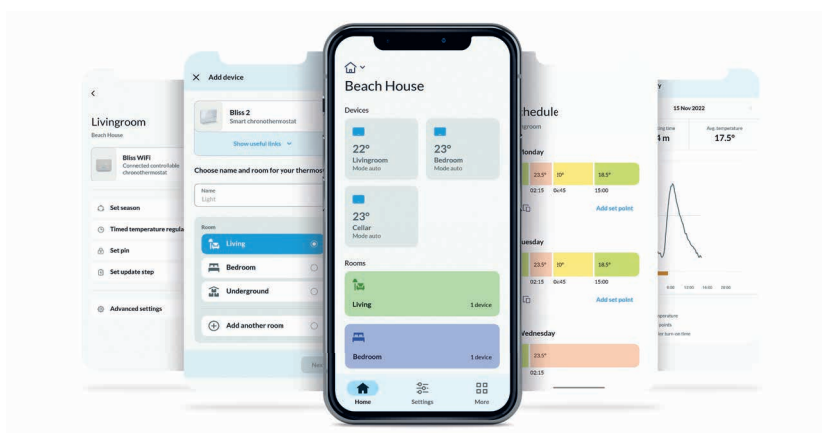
<

Livingroom
Beach House

Bliss WIFI
Connected controllable chronothermostat

Set season

Timed temperature regula

Set pin

Set update step

Advanced settings

Add device

Bliss 2
Smart chronothermostat

Show useful links

Choose name and room for your thermos

Name
Light

Room

Living

Bedroom

Underground

Add another room

Nex

Beach House

Devices

22°
Livingroom
Mode auto

23°
Bedroom
Mode auto

23°
Cellar
Mode auto

Rooms

Living
1 device

Bedroom
1 device

Home
Settings
More

hedule
groom

onday
23.5° 10° 18.5°
02:15 06:45 15:00
Add set point

uesday
23.5° 10° 18.5°
02:15 06:45 15:00
Add set point

Wednesday
23.5°
02:15

y
15 Nov 2022
ing time
4 m
Avg temperature
17.5°